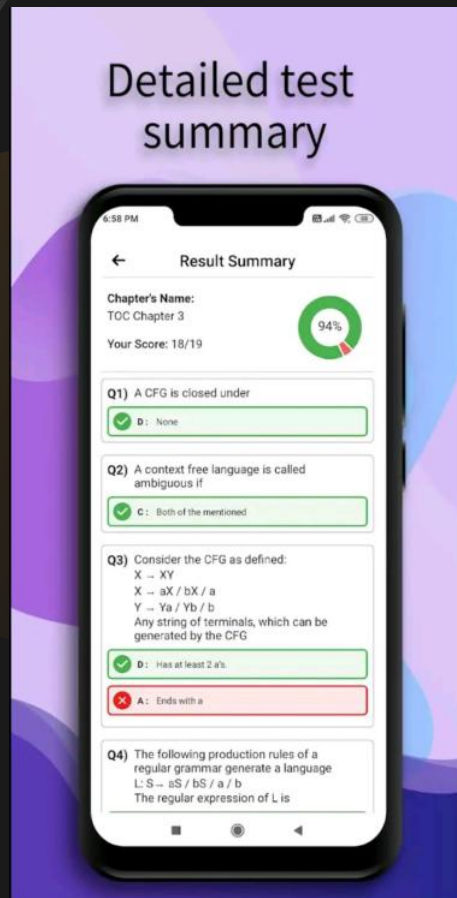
Detailed test summary

6:58 PM

Result Summary

Chapter's Name:
TOC Chapter 3

Your Score: 18/19

94%

Q1) A CFG is closed under

D: None

Q2) A context free language is called ambiguous if

C: Both of the mentioned

Q3) Consider the CFG as defined:
$X \rightarrow XY$
$X \rightarrow aX / bX / a$
$Y \rightarrow Ya / Yb / b$
Any string of terminals, which can be generated by the CFG

D: Has at least 2 a's.

A: Ends with a

Q4) The following production rules of a regular grammar generate a language
L: $S \rightarrow aS / bS / a / b$
The regular expression of L is